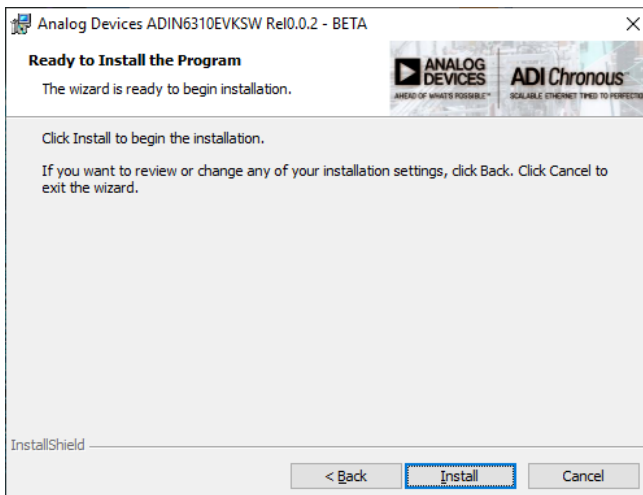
Analog Devices ADIN6310EVKSW Rel0.0.2 - BETA

×

Ready to Install the Program

The wizard is ready to begin installation.

ANALOG DEVICES
AHEAD OF WHAT'S POSSIBLE™

ADI Chronous
SCALABLE ETHERNET TIMED TO PERFECTIO

Click Install to begin the installation.

If you want to review or change any of your installation settings, click Back. Click Cancel to exit the wizard.

InstallShield

< Back

Install

Cancel